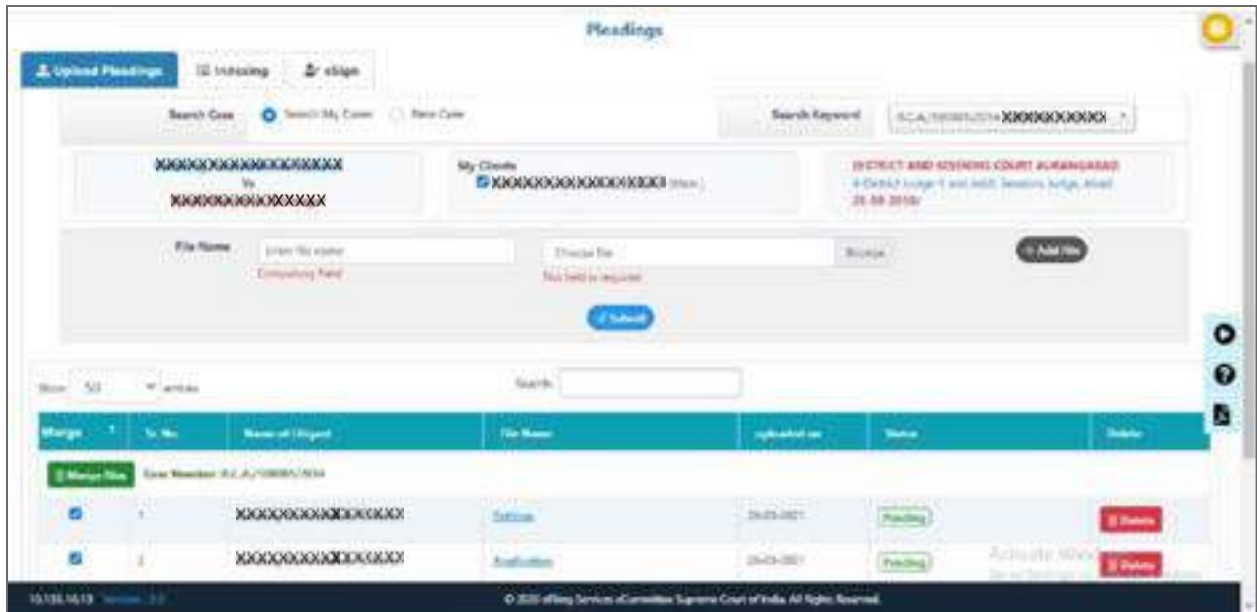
Pleadings

Upload Pleadings | Indexing | eSign

Search Case | Search My Cases | New Case | Search Keyword | R.C.A./100085/2014 XXXXXXXXXX

XXXXXXXXXXXXXXXXXX
Vs
XXXXXXXXXXXXXXX

My Clients
XXXXXXXXXXXXXXXXXX [Show]

DISTRICT AND SESSIONS COURT AURANGABAD
4-District Judge-1 and Addl. Sessions Judge, Aurangabad
25-08-2014

File Name | Enter file name | Compulsory Field | Choose file | This field is required | Browse | + Add file

Submit

Show 50 entries | Search:

| Merge | Sr. No. | Name of Litigant | File Name | uploaded on | Status | Delete |
|---|---|---|---|---|---|---|
| Merge Files | Case Number: R.C.A./100085/2014 | | | | | |
| ☑ | 1 | XXXXXXXXXXXXXXXX | Petition | 26-03-2021 | Pending | Delete |
| ☑ | 2 | XXXXXXXXXXXXXXXX | Application | 26-03-2021 | Pending | Delete |

Activate Windows
Go to Settings to activate Windows.

10.135.16.13 Version: 2.0 | © 2020 eFiling Services eCommittee Supreme Court of India. All Rights Reserved.